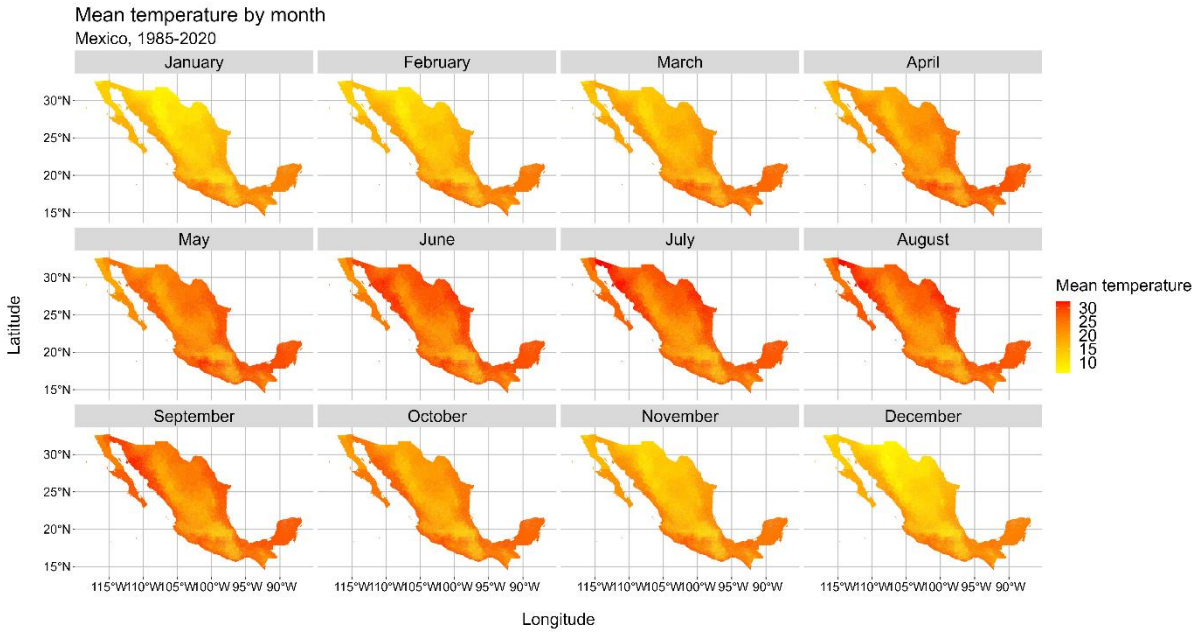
Mean temperature by month
Mexico, 1985-2020

January
February
March
April
May
June
July
August
September
October
November
December

30°N
25°N
20°N
15°N
30°N
25°N
20°N
15°N
30°N
25°N
20°N
15°N

Latitude

115°W110°W105°W100°W 95°W 90°W
115°W110°W105°W100°W 95°W 90°W
115°W110°W105°W100°W 95°W 90°W
115°W110°W105°W100°W 95°W 90°W

Longitude

Mean temperature
30
25
20
15
10